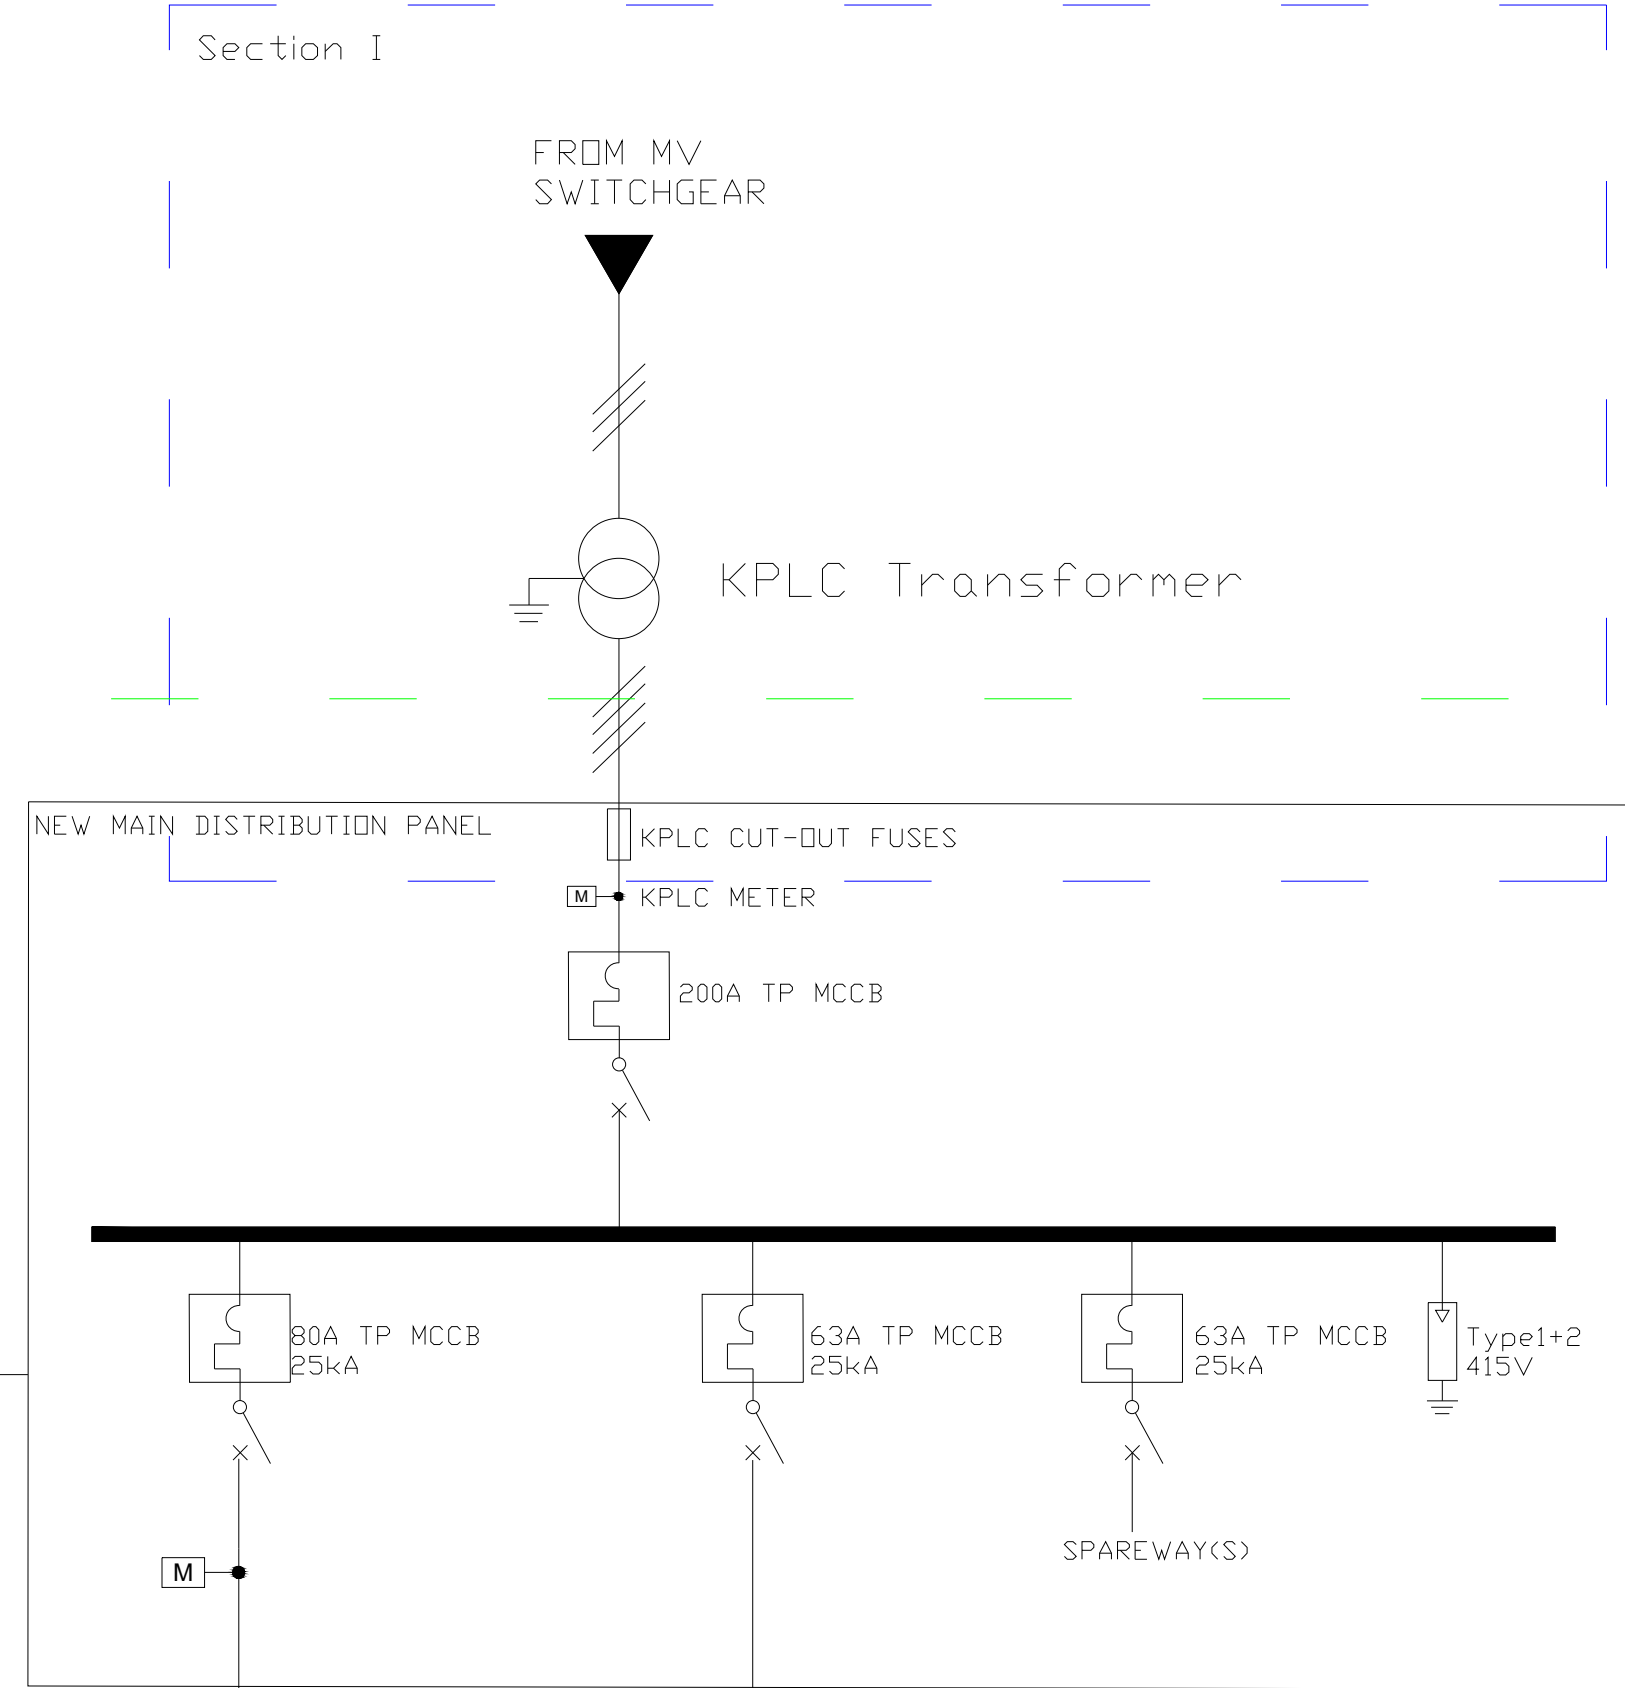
Section I

FROM MV SWITCHGEAR

KPLC Transformer

NEW MAIN DISTRIBUTION PANEL

KPLC CUT-OUT FUSES

M

KPLC METER

200A TP MCCB

80A TP MCCB 25kA

63A TP MCCB 25kA

63A TP MCCB 25kA

Type1+2 415V

M

SPAREWAY(S)